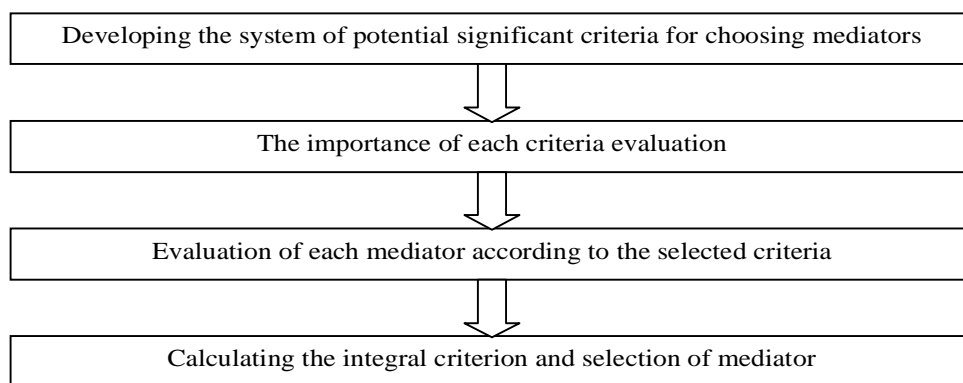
Developing the system of potential significant criteria for choosing mediators

The importance of each criteria evaluation

Evaluation of each mediator according to the selected criteria

Calculating the integral criterion and selection of mediator